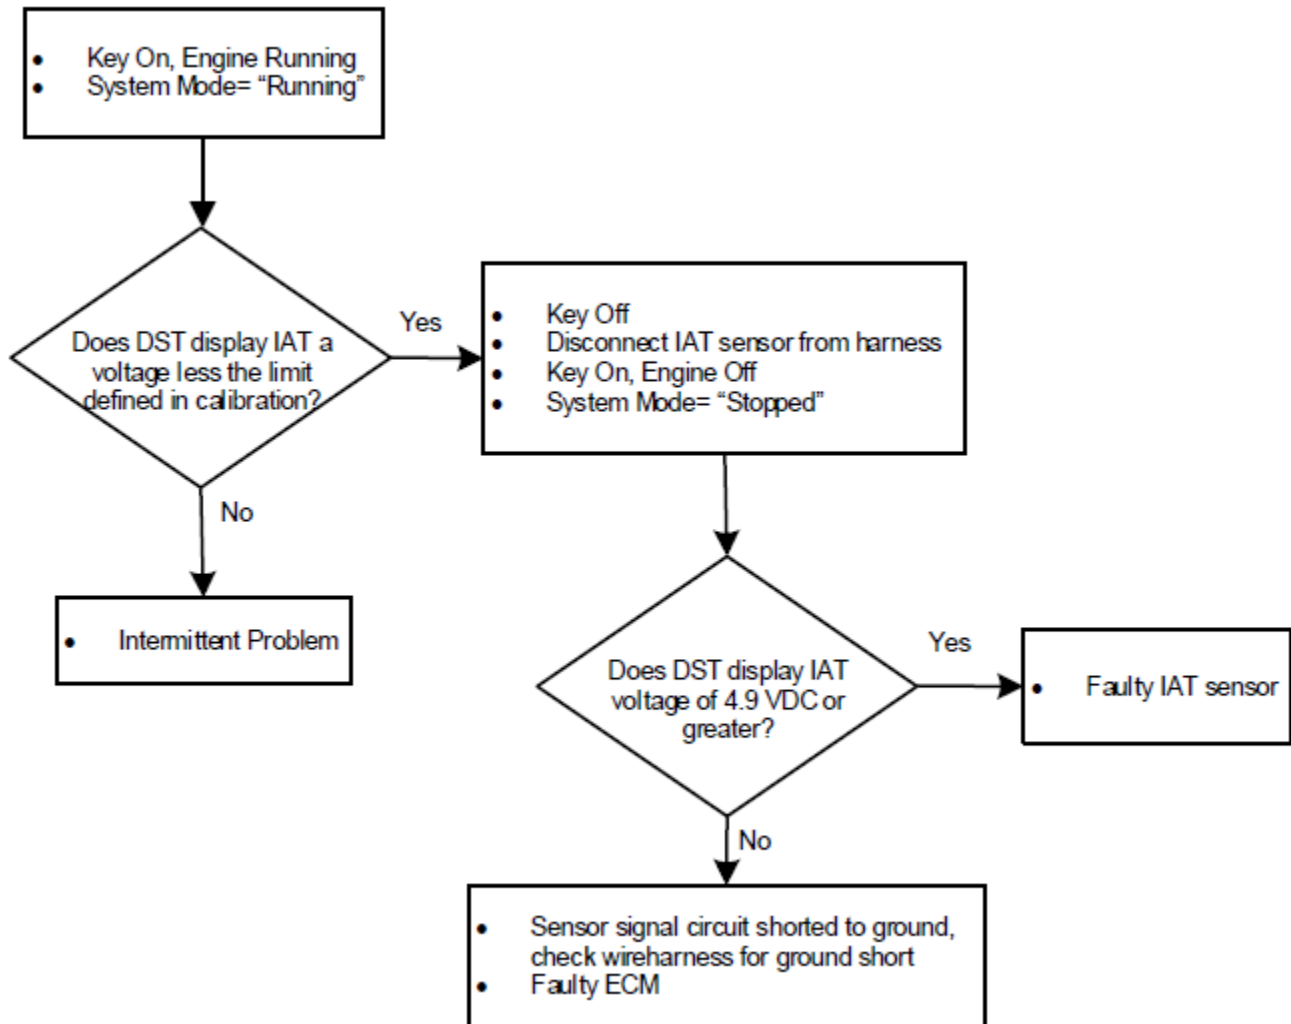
- Key On, Engine Running
- System Mode= "Running"

Does DST display IAT a voltage less the limit defined in calibration?

Yes

- Key Off
- Disconnect IAT sensor from harness
- Key On, Engine Off
- System Mode= "Stopped"

No

- Intermittent Problem

Does DST display IAT voltage of 4.9 VDC or greater?

Yes

- Faulty IAT sensor

No

- Sensor signal circuit shorted to ground, check wireharness for ground short
- Faulty ECM